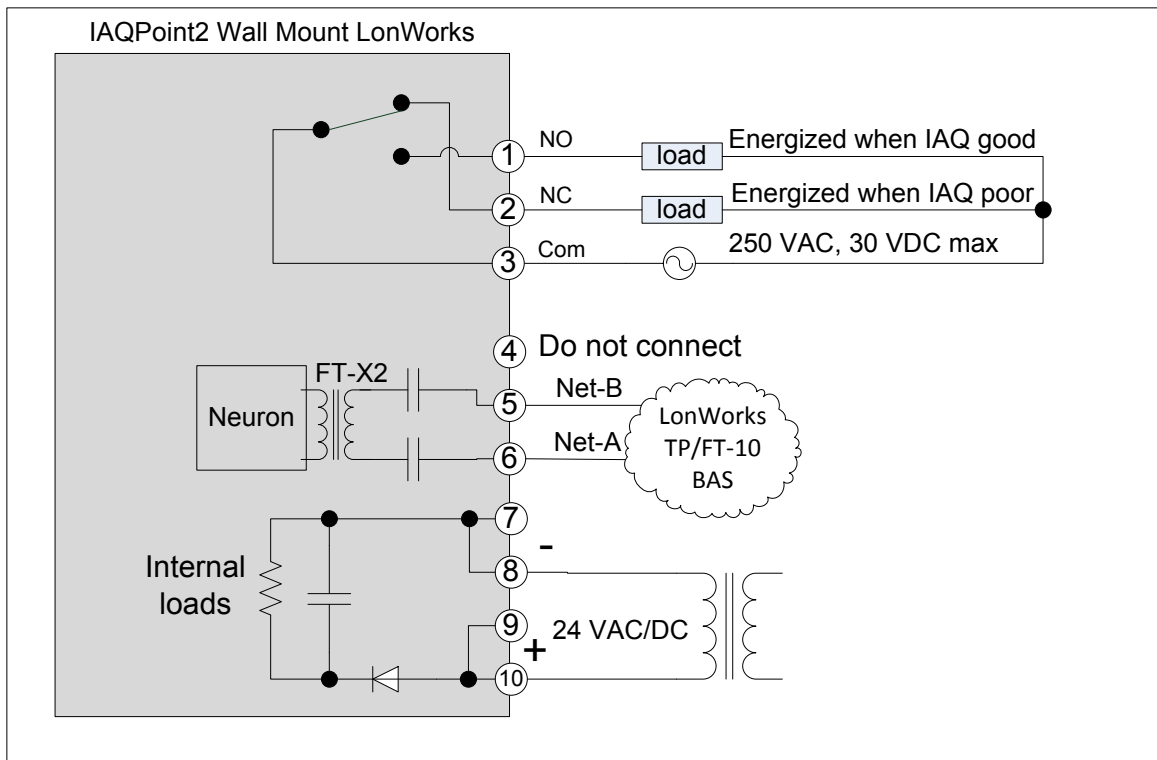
IAQPoint2 Wall Mount LonWorks

1 NO load Energized when IAQ good

2 NC load Energized when IAQ poor

3 Com 250 VAC, 30 VDC max

4 Do not connect

FT-X2

Neuron

5 Net-B

6 Net-A

LonWorks TP/FT-10 BAS

7

8 -

Internal loads

9

10 + 24 VAC/DC